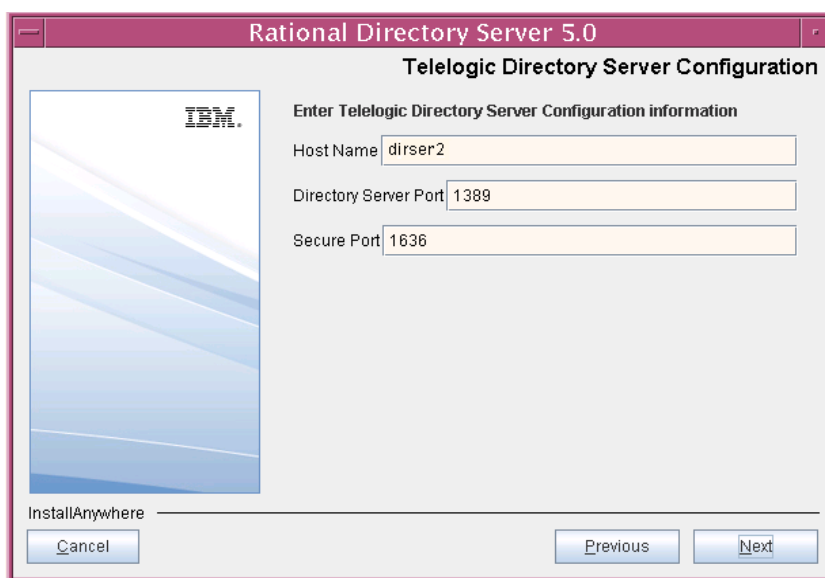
Rational Directory Server 5.0

Telelogic Directory Server Configuration

IBM.

Enter Telelogic Directory Server Configuration information

Host Name dirser2

Directory Server Port 1389

Secure Port 1636

InstallAnywhere

Cancel

Previous

Next